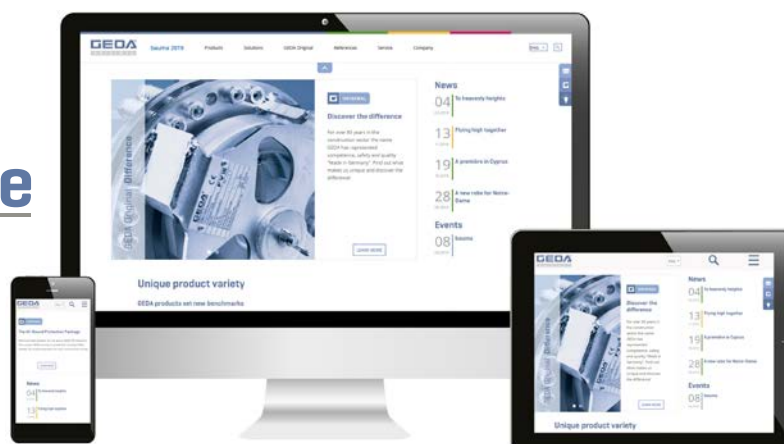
e

GEDA bauma 2019 Products Solutions GEDA Original References Service Company

GEDA Original Difference

ORIGINAL

Discover the difference

For over 85 years in the construction sector the name GEDA has represented competence, safety and quality "Made in Germany". Find out what makes us unique and discover the difference!

LEARN MORE

News

04 To heavenly heights

13 Flying high together

19 A premiere in Cyprus

28 A new robe for Notre-Dame

Events

08 bauma

Unique product variety

GEDA products set new benchmarks

GEDA

News

04 To heavenly heights

13 Flying high together

19 A premiere in Cyprus

28 A new robe for Notre-Dame

Events

08 bauma

Discover the difference

Unique product variety

GEDA

News

04

13